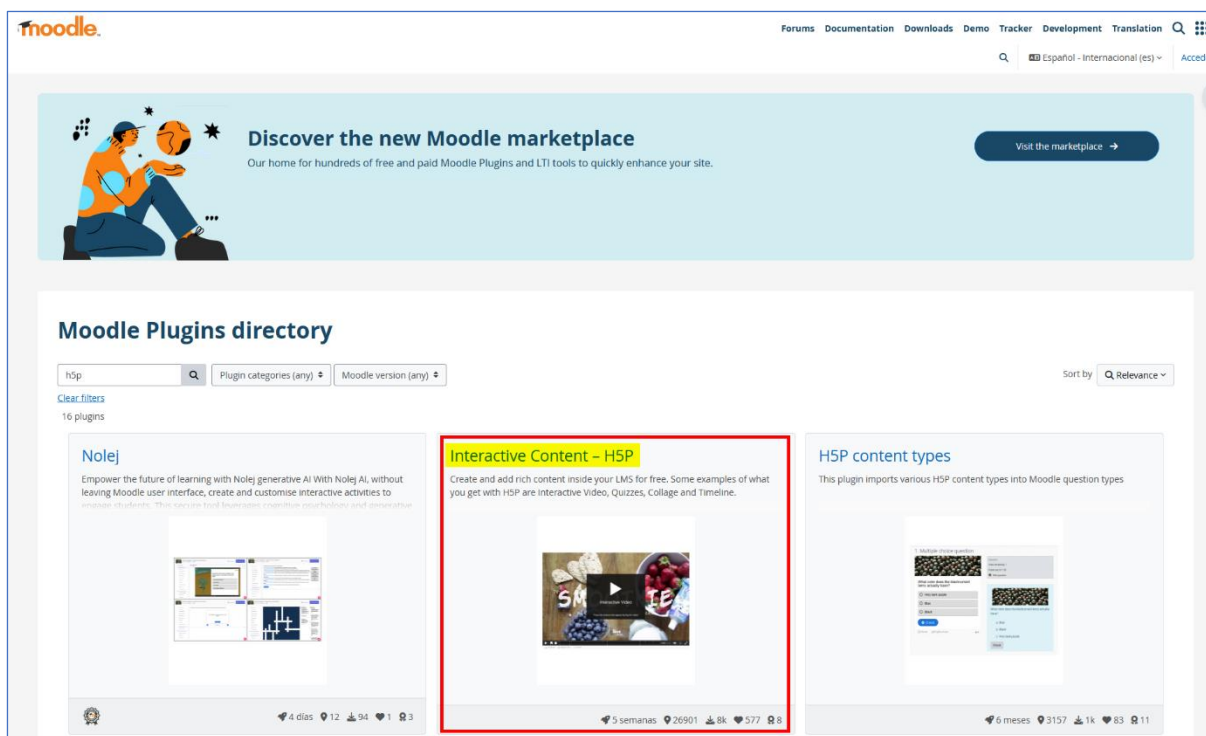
moodle

Forums Documentation Downloads Demo Tracker Development Translation

Español - Internacional (es) Acced

Discover the new Moodle marketplace

Our home for hundreds of free and paid Moodle Plugins and LTI tools to quickly enhance your site.

Visit the marketplace →

Moodle Plugins directory

h5p

Plugin categories (any) Moodle version (any)

Sort by Relevance

Clear filters

16 plugins

Nolej

Empower the future of learning with Nolej generative AI With Nolej AI, without leaving Moodle user interface, create and customise interactive activities to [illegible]

4 días 12 94 1 3

Interactive Content – H5P

Create and add rich content inside your LMS for free. Some examples of what you get with H5P are Interactive Video, Quizzes, Collage and Timeline.

5 semanas 26901 8k 577 8

H5P content types

This plugin imports various H5P content types into Moodle question types

6 meses 3157 1k 83 11